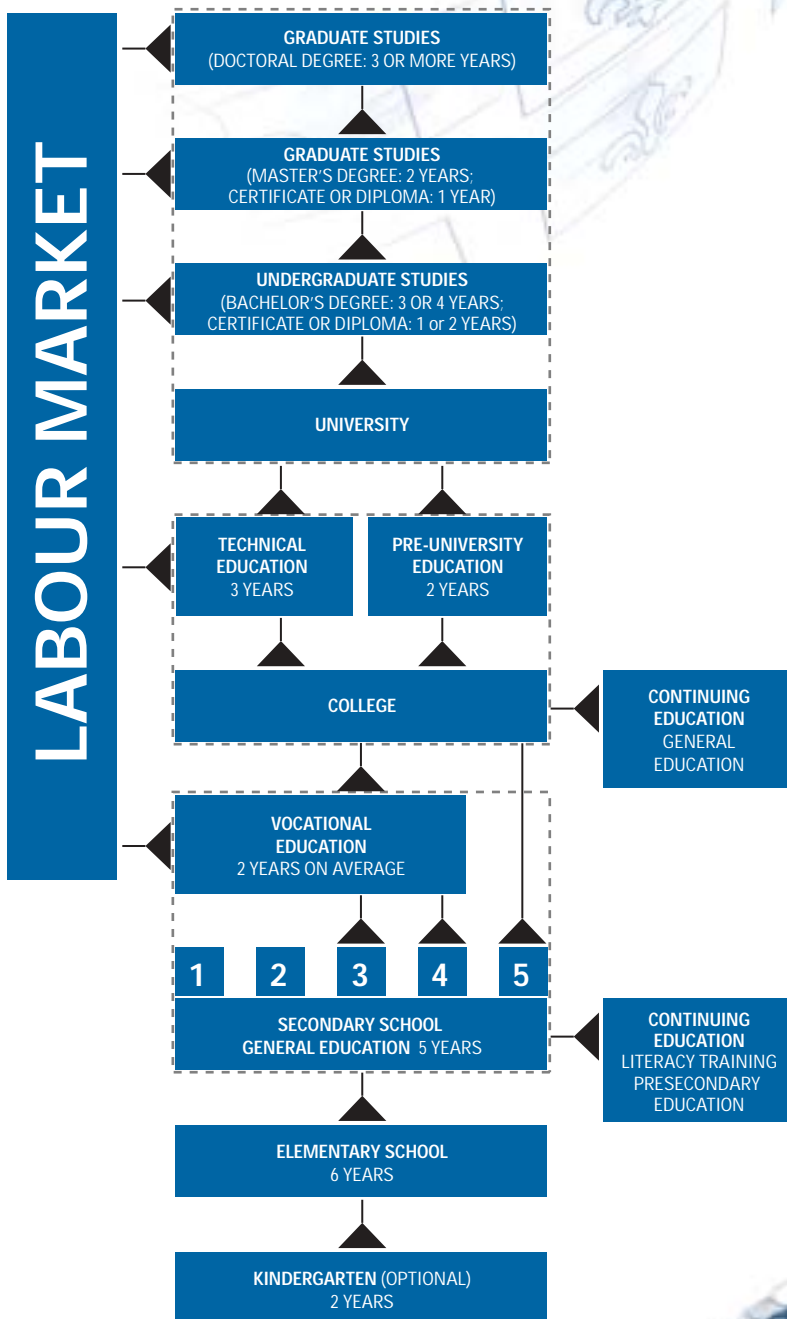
LABOUR MARKET

GRADUATE STUDIES
(DOCTORAL DEGREE: 3 OR MORE YEARS)

GRADUATE STUDIES
(MASTER'S DEGREE: 2 YEARS; CERTIFICATE OR DIPLOMA: 1 YEAR)

UNDERGRADUATE STUDIES
(BACHELOR'S DEGREE: 3 OR 4 YEARS; CERTIFICATE OR DIPLOMA: 1 or 2 YEARS)

UNIVERSITY

TECHNICAL EDUCATION
3 YEARS

PRE-UNIVERSITY EDUCATION
2 YEARS

COLLEGE

CONTINUING EDUCATION
GENERAL EDUCATION

VOCATIONAL EDUCATION
2 YEARS ON AVERAGE

1 2 3 4 5

SECONDARY SCHOOL
GENERAL EDUCATION 5 YEARS

CONTINUING EDUCATION
LITERACY TRAINING
PRESECONDARY EDUCATION

ELEMENTARY SCHOOL
6 YEARS

KINDERGARTEN (OPTIONAL)
2 YEARS